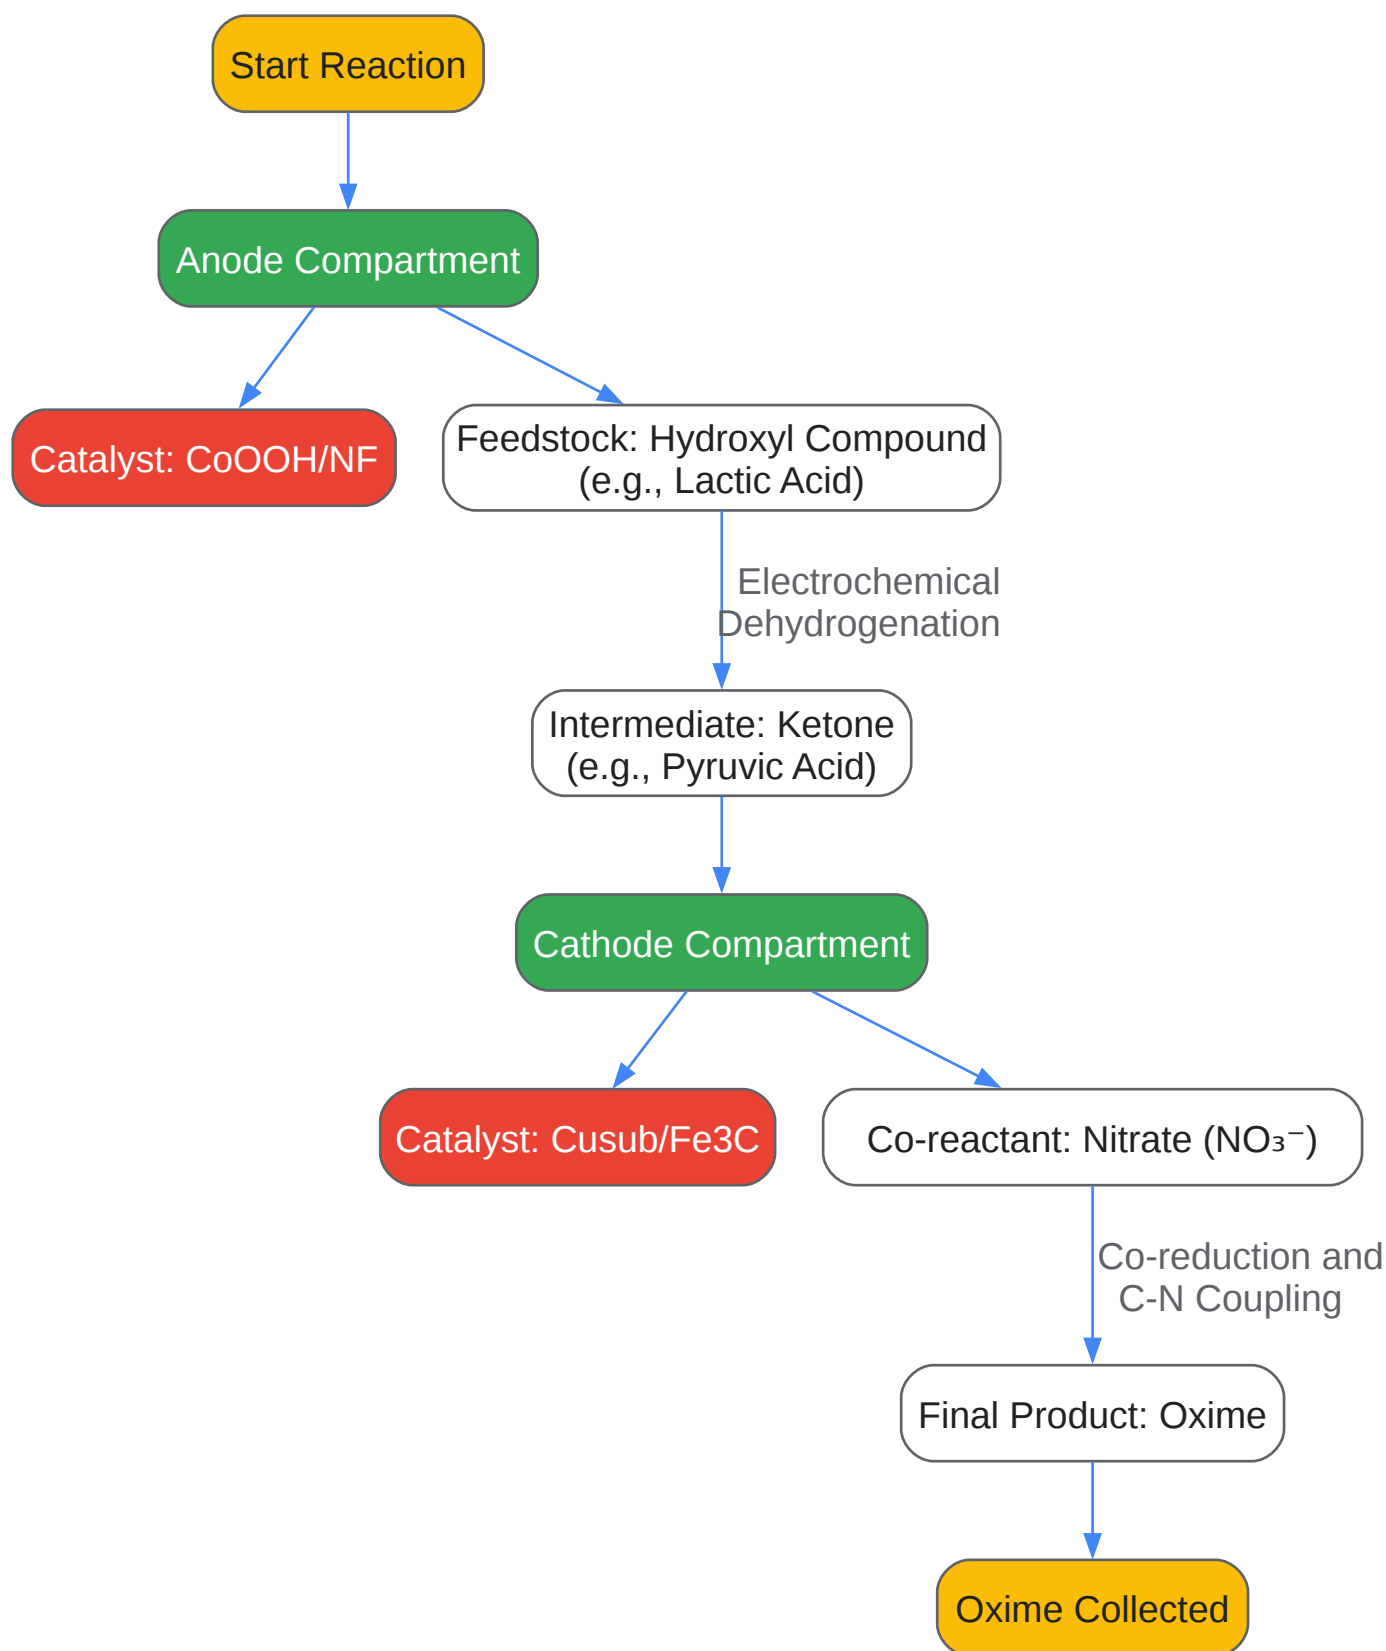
Start Reaction

Anode Compartment

Catalyst: CoOOH/NF

Feedstock: Hydroxyl Compound (e.g., Lactic Acid)

Electrochemical Dehydrogenation

Intermediate: Ketone (e.g., Pyruvic Acid)

Cathode Compartment

Catalyst: Cusub/Fe3C

Co-reactant: Nitrate ($NO_3^-$)

Co-reduction and C-N Coupling

Final Product: Oxime

Oxime Collected